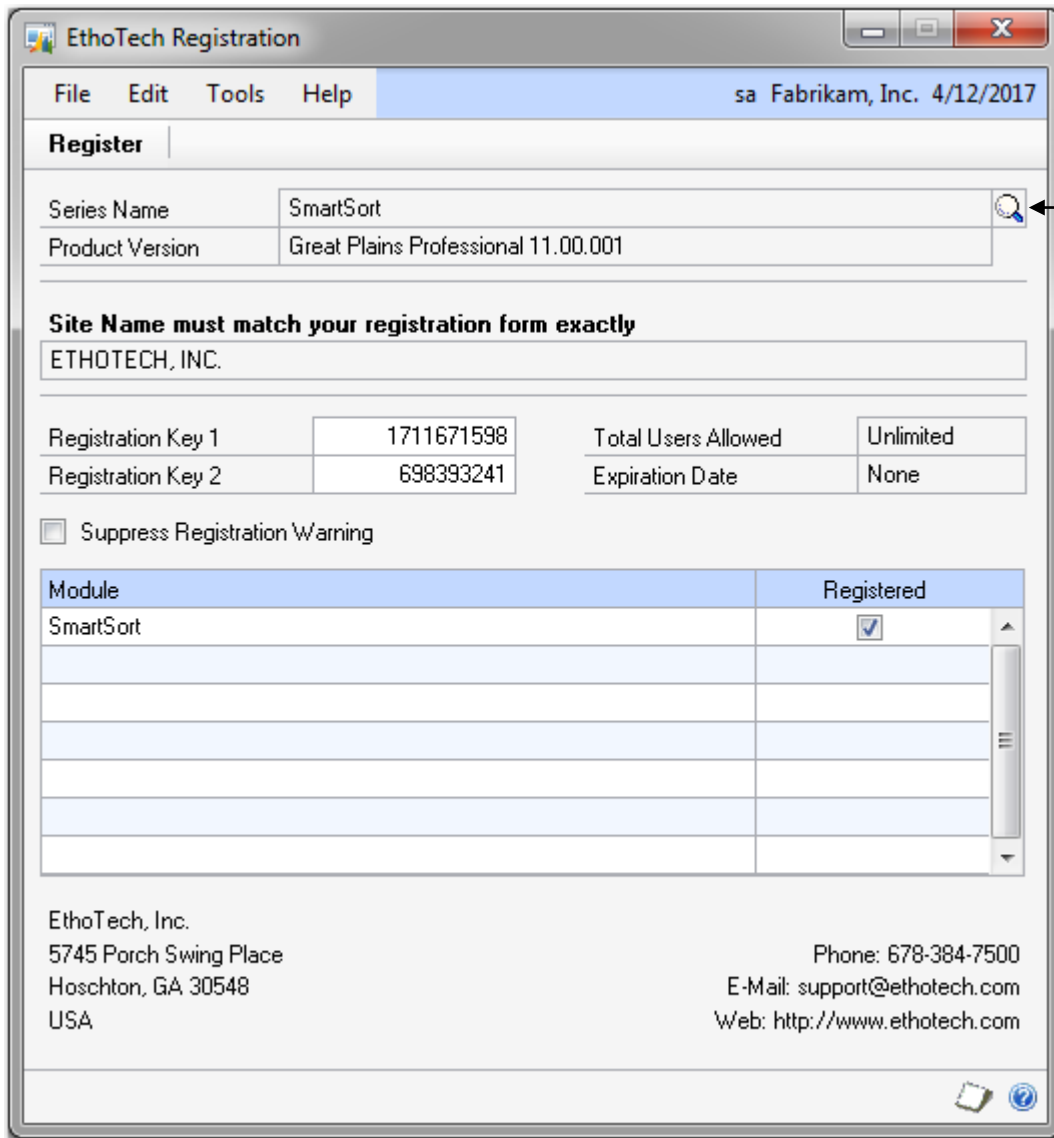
EthoTech Registration

File Edit Tools Help sa Fabrikam, Inc. 4/12/2017

Register

| Series Name | SmartSort |
|---|---|
| Product Version | Great Plains Professional 11.00.001 |

Site Name must match your registration form exactly

ETHOTECH, INC.

| Registration Key 1 | 1711671598 | Total Users Allowed | Unlimited |
|---|---|---|---|
| Registration Key 2 | 698393241 | Expiration Date | None |

Suppress Registration Warning

| Module | Registered |
|---|---|
| SmartSort | ☑ |

EthoTech, Inc.
5745 Porch Swing Place
Hoschton, GA 30548
USA

Phone: 678-384-7500
E-Mail: support@ethotech.com
Web: http://www.ethotech.com